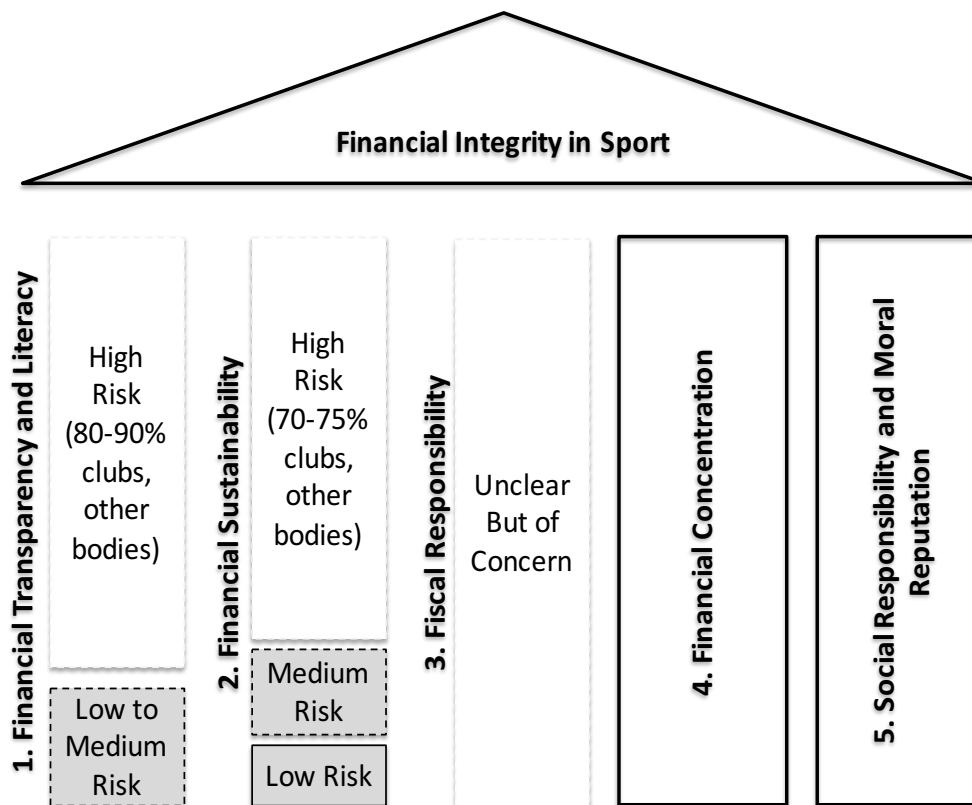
Financial Integrity in Sport

1. Financial Transparency and Literacy

High Risk (80-90% clubs, other bodies)

Low to Medium Risk

2. Financial Sustainability

High Risk (70-75% clubs, other bodies)

Medium Risk

Low Risk

3. Fiscal Responsibility

Unclear But of Concern

4. Financial Concentration

5. Social Responsibility and Moral Reputation